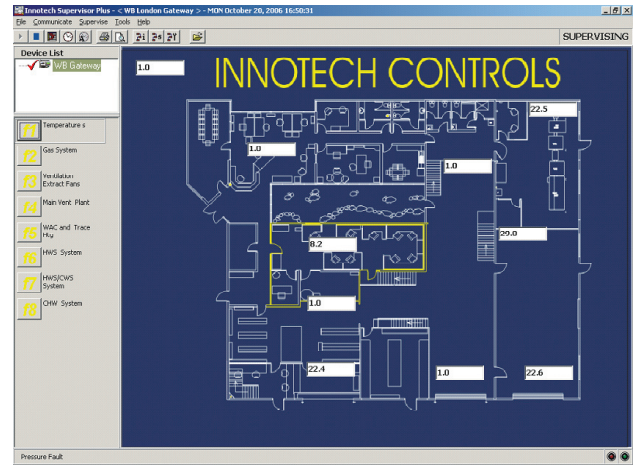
Innotech Supervisor Plus - < WB London Gateway > - MON October 20, 2006 16:50:31

File Communicate Supervise Tools Help

SUPERVISING

Device List

WB Gateway

F1 Temperature s

F2 Gas System

F3 Ventilation Extract Fans

F4 Main Vent. Plant

F5 WAC and Trace Htg

F6 HWS System

F7 HWS/CWS System

F8 CHW System

1.0

INNOTECH CONTROLS

22.5

1.0

1.0

29.0

8.2

1.0

22.4

1.0

22.6

Pressure Fault